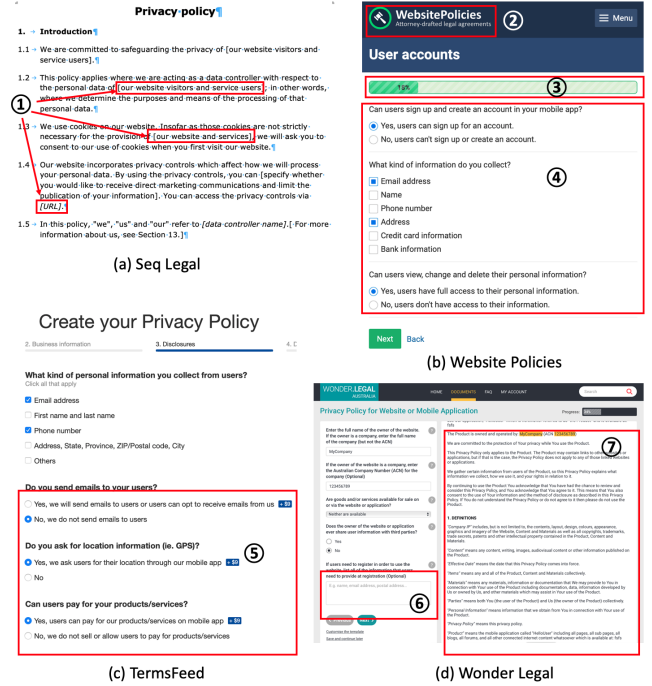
Privacy policy

1. Introduction

1.1 We are committed to safeguarding the privacy of [our website visitors and service users].

1.2 This policy applies where we are acting as a data controller with respect to the personal data of [our website visitors and service users]; in other words, where we determine the purposes and means of the processing of that personal data.

1.3 We use cookies on our website. Insofar as those cookies are not strictly necessary for the provision of [our website and services], we will ask you to consent to our use of cookies when you first visit our website.

1.4 Our website incorporates privacy controls which affect how we will process your personal data. By using the privacy controls, you can [specify whether you would like to receive direct marketing communications and limit the publication of your information]. You can access the privacy controls via [URL].

1.5 In this policy, "we", "us" and "our" refer to [data controller name].[ For more information about us, see Section 13.]

①

(a) Seq Legal

WebsitePolicies
Attorney-drafted legal agreements
②
Menu

User accounts

19%
③

Can users sign up and create an account in your mobile app?
Yes, users can sign up for an account.
No, users can't sign up or create an account.

What kind of information do you collect?
④
Email address
Name
Phone number
Address
Credit card information
Bank information

Can users view, change and delete their personal information?
Yes, users have full access to their personal information.
No, users don't have access to their information.

Next Back

(b) Website Policies

Create your Privacy Policy

2. Business information 3. Disclosures 4. C

What kind of personal information you collect from users?
Click all that apply
Email address
First name and last name
Phone number
Address, State, Province, ZIP/Postal code, City
Others

Do you send emails to your users?
Yes, we will send emails to users or users can opt to receive emails from us + $9
No, we do not send emails to users

Do you ask for location information (ie. GPS)?
⑤
Yes, we ask users for their location through our mobile app + $9
No

Can users pay for your products/services?
Yes, users can pay for our products/services on mobile app + $9
No, we do not sell or allow users to pay for products/services

(c) TermsFeed

WONDER.LEGAL AUSTRALIA HOME DOCUMENTS FAQ MY ACCOUNT Search

Privacy Policy for Website or Mobile Application
Progress:

Enter the full name of the owner of the website. If the owner is a company, enter the full name of the company (but not the ACN)
MyCompany
If the owner of the website is a company, enter the Australian Company Number (ACN) for the company (Optional)
123456789
Are goods and/or services available for sale on or via the website or application?
Neither are available
Does the owner of the website or application ever share user information with third parties?
Yes
No
If users need to register in order to use the website, list all of the information that users need to provide at registration (Optional)
⑥
E.g. name, email address, postal address
Customize the template
Save and continue later

The Product is owned and operated by MyCompany (ACN 123456789)
⑦
We are committed to the protection of Your privacy while You use the Product.
1. DEFINITIONS
"Company IP" means...
"Content" means any content, writing, images, audiovisual content or other information published on the Product.
"Effective Date" means the date that this Privacy Policy comes into force.
"Items" means any and all of the Product, Content and Materials collectively.
"Materials" means any materials, information or documentation that We may provide to You in connection with Your use of the Product.
"Parties" means both You (the user of the Product) and Us (the owner of the Product) collectively.
"Personal Information" means information that we obtain from You in connection with Your use of the Product.
"Privacy Policy" means this privacy policy.
"Product" means the mobile application called "Hellolster" including all pages, all sub pages, all blogs, all forums, and all other connected internet content whatsoever which is available at: N/a

(d) Wonder Legal